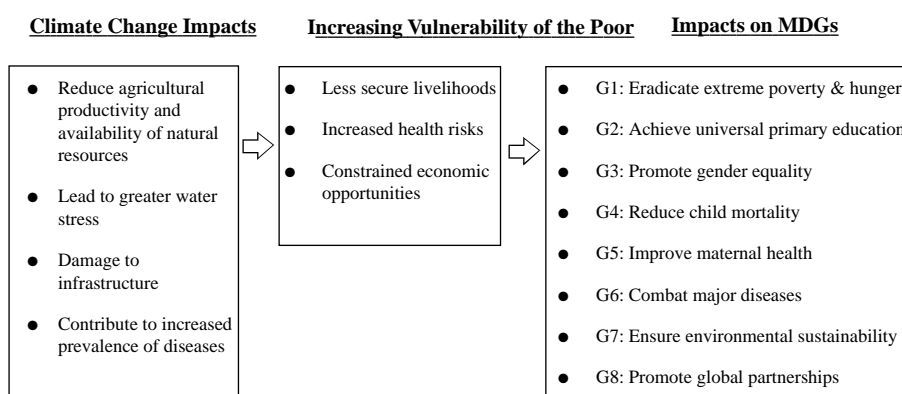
Climate Change Impacts

Increasing Vulnerability of the Poor

Impacts on MDGs

- Reduce agricultural productivity and availability of natural resources
- Lead to greater water stress
- Damage to infrastructure
- Contribute to increased prevalence of diseases

- Less secure livelihoods
- Increased health risks
- Constrained economic opportunities

- G1: Eradicate extreme poverty & hunger
- G2: Achieve universal primary education
- G3: Promote gender equality
- G4: Reduce child mortality
- G5: Improve maternal health
- G6: Combat major diseases
- G7: Ensure environmental sustainability
- G8: Promote global partnerships